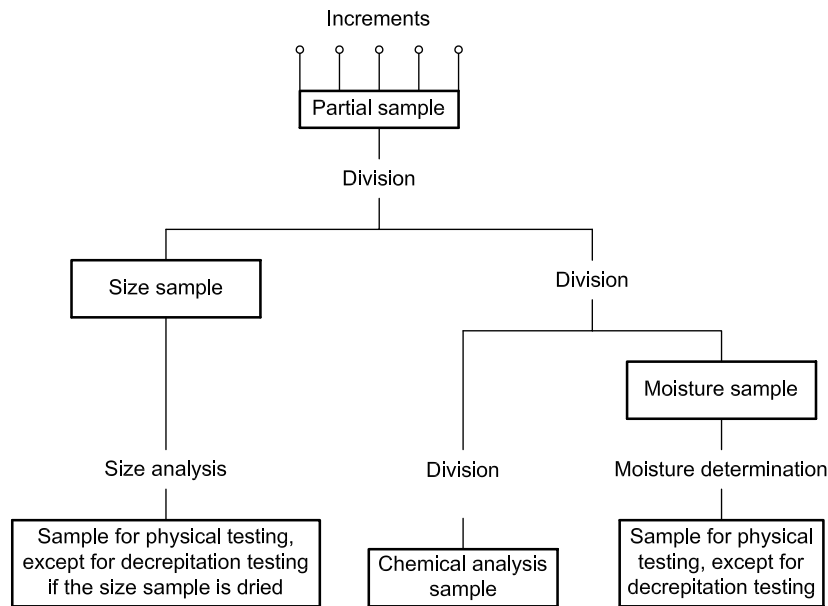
Increments

Partial sample

Division

Size sample

Division

Moisture sample

Size analysis

Division

Moisture determination

Sample for physical testing, except for decrepitation testing if the size sample is dried

Chemical analysis sample

Sample for physical testing, except for decrepitation testing